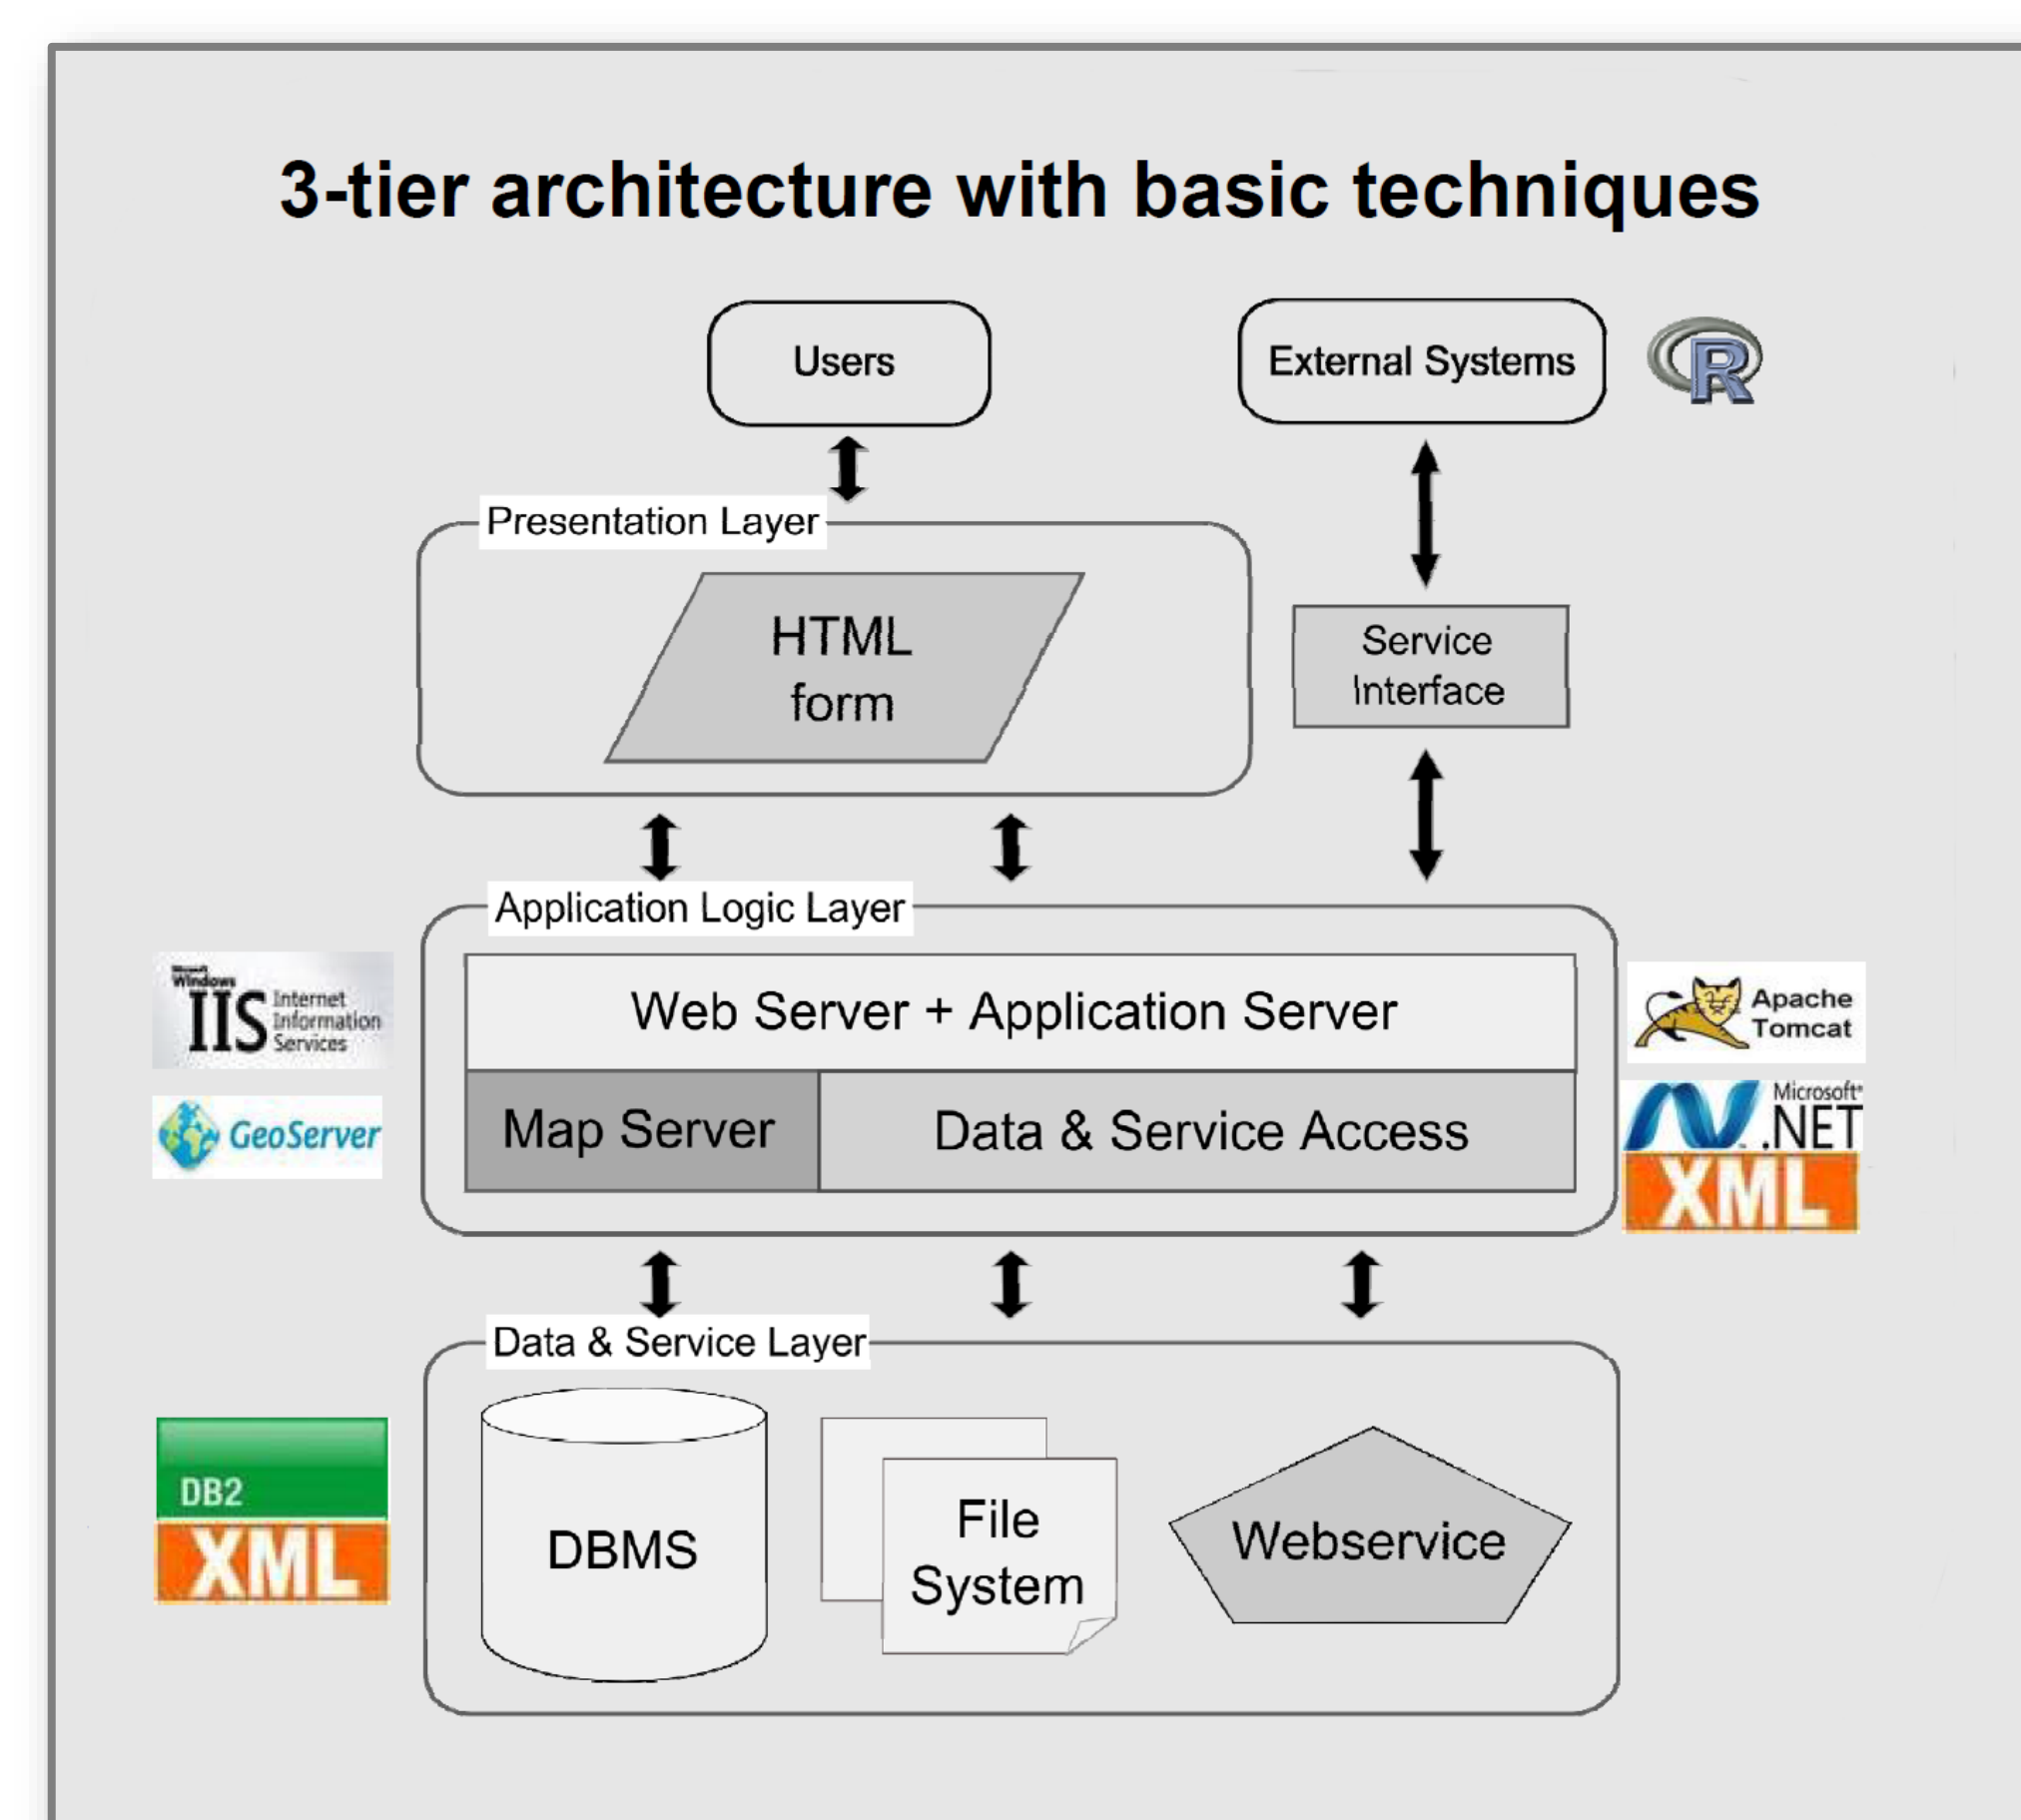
3-tier architecture with basic techniques

Users

External Systems

R

Presentation Layer

HTML form

Service Interface

Application Logic Layer

Microsoft Windows IIS Internet Information Services

GeoServer

Web Server + Application Server

Map Server

Data & Service Access

Apache Tomcat

Microsoft .NET

XML

Data & Service Layer

DB2 XML

DBMS

File System

Webservice